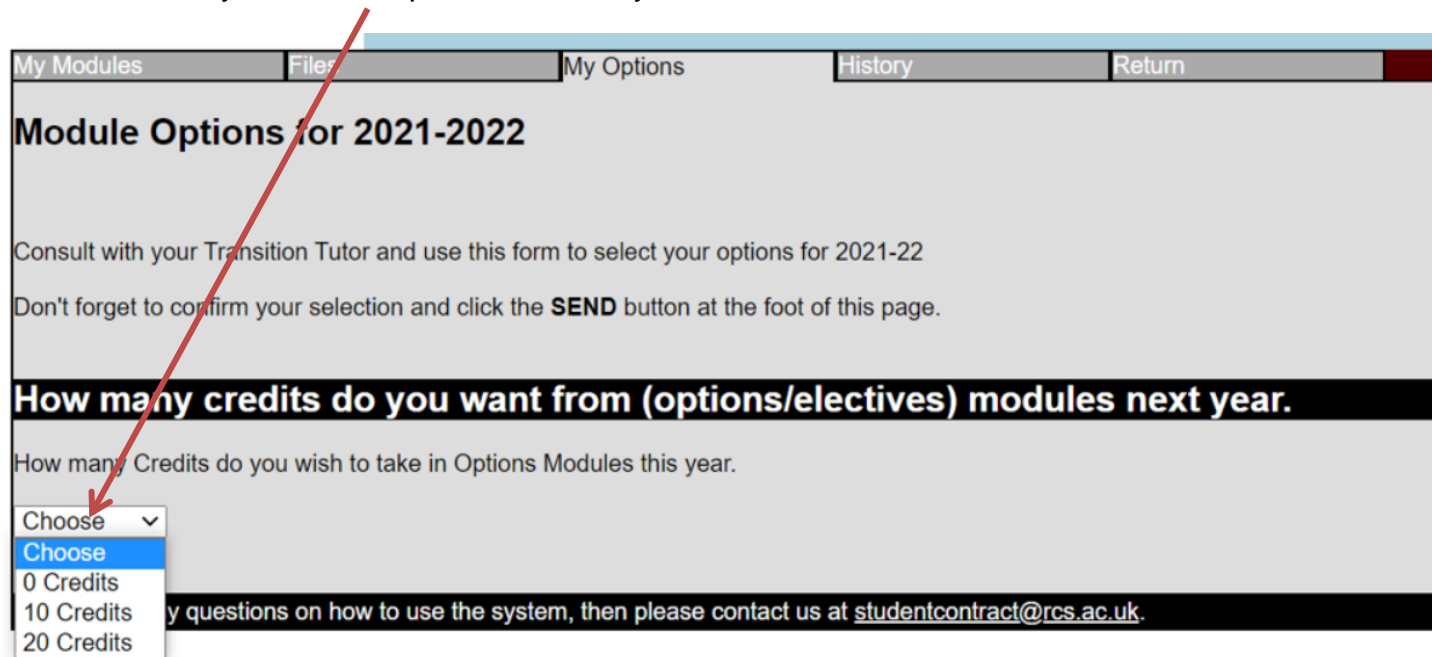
My Modules | Files | My Options | History | Return

Module Options for 2021-2022

Consult with your Transition Tutor and use this form to select your options for 2021-22

Don't forget to confirm your selection and click the **SEND** button at the foot of this page.

How many credits do you want from (options/electives) modules next year.

How many Credits do you wish to take in Options Modules this year.

Choose
Choose
0 Credits
10 Credits
20 Credits

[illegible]y questions on how to use the system, then please contact us at studentcontract@rcs.ac.uk.